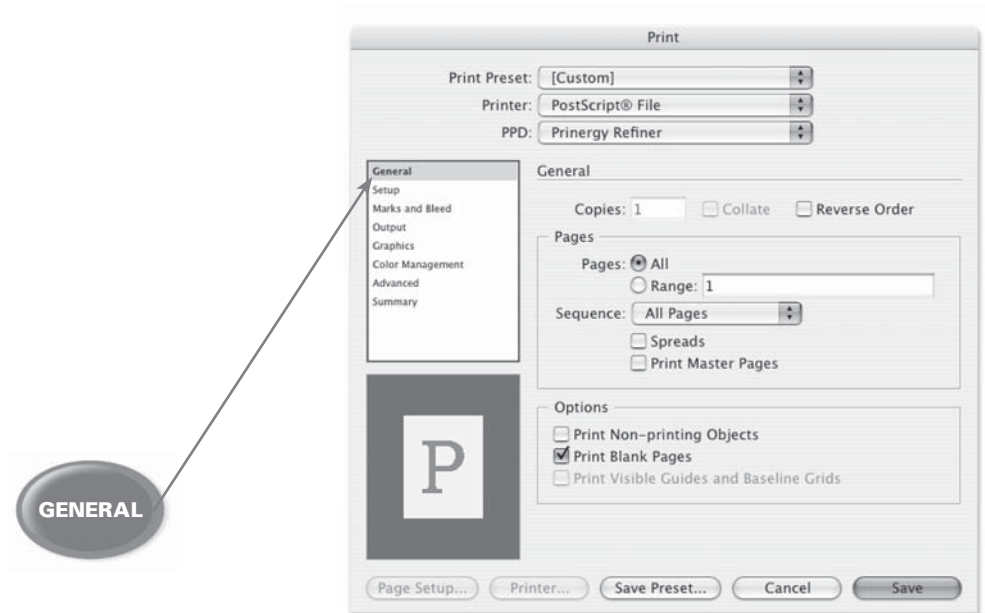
Print

Print Preset: [Custom]
Printer: PostScript® File
PPD: Prinergy Refiner

General
Setup
Marks and Bleed
Output
Graphics
Color Management
Advanced
Summary

General

Copies: 1 Collate Reverse Order

Pages
Pages: All
Range: 1
Sequence: All Pages
Spreads
Print Master Pages

P

Options
Print Non-printing Objects
Print Blank Pages
Print Visible Guides and Baseline Grids

GENERAL

Page Setup... Printer... Save Preset... Cancel Save